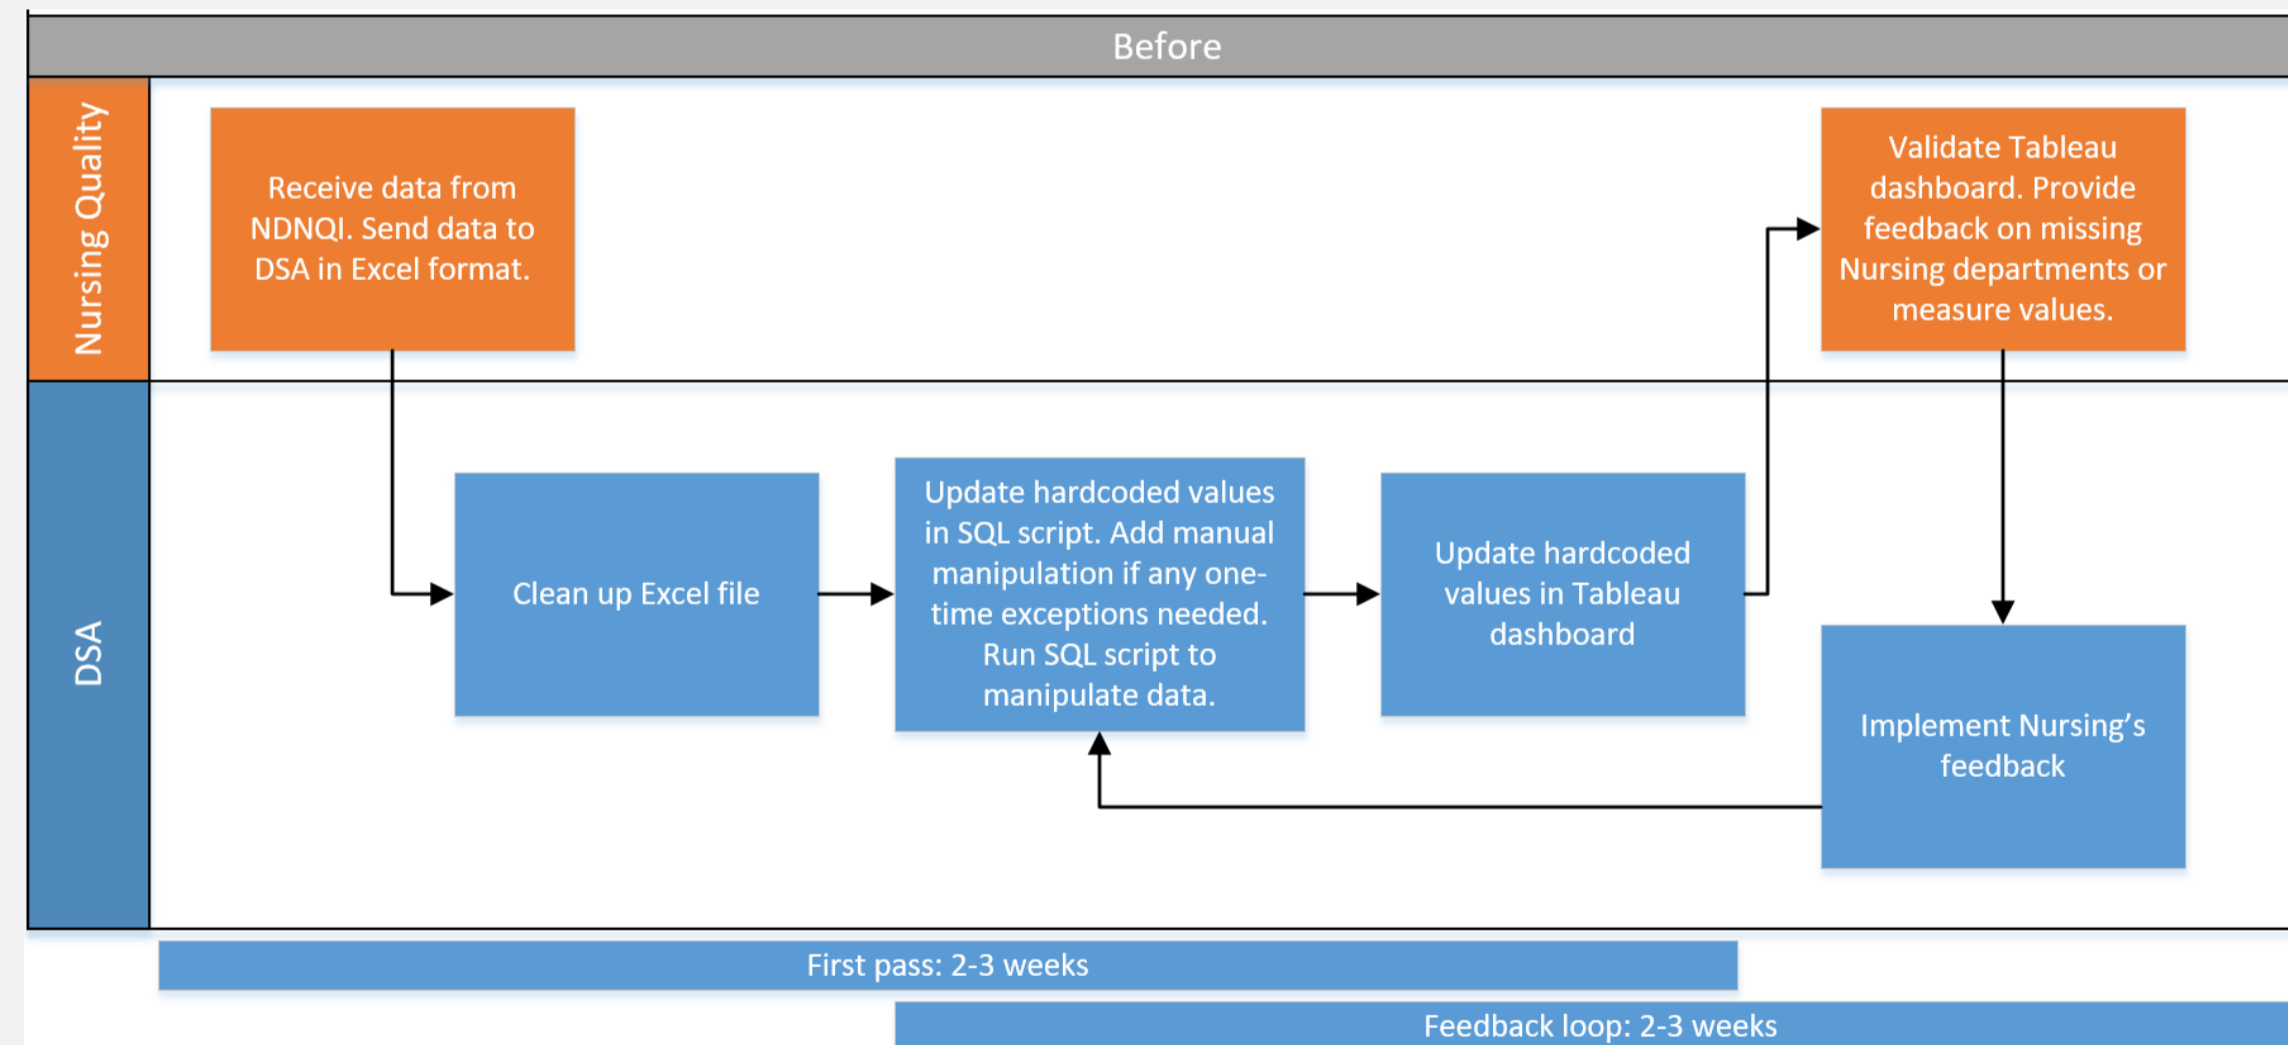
Before

Nursing Quality

Receive data from NDNQI. Send data to DSA in Excel format.

Validate Tableau dashboard. Provide feedback on missing Nursing departments or measure values.

DSA

Clean up Excel file

Update hardcoded values in SQL script. Add manual manipulation if any one-time exceptions needed. Run SQL script to manipulate data.

Update hardcoded values in Tableau dashboard

Implement Nursing's feedback

First pass: 2-3 weeks

Feedback loop: 2-3 weeks